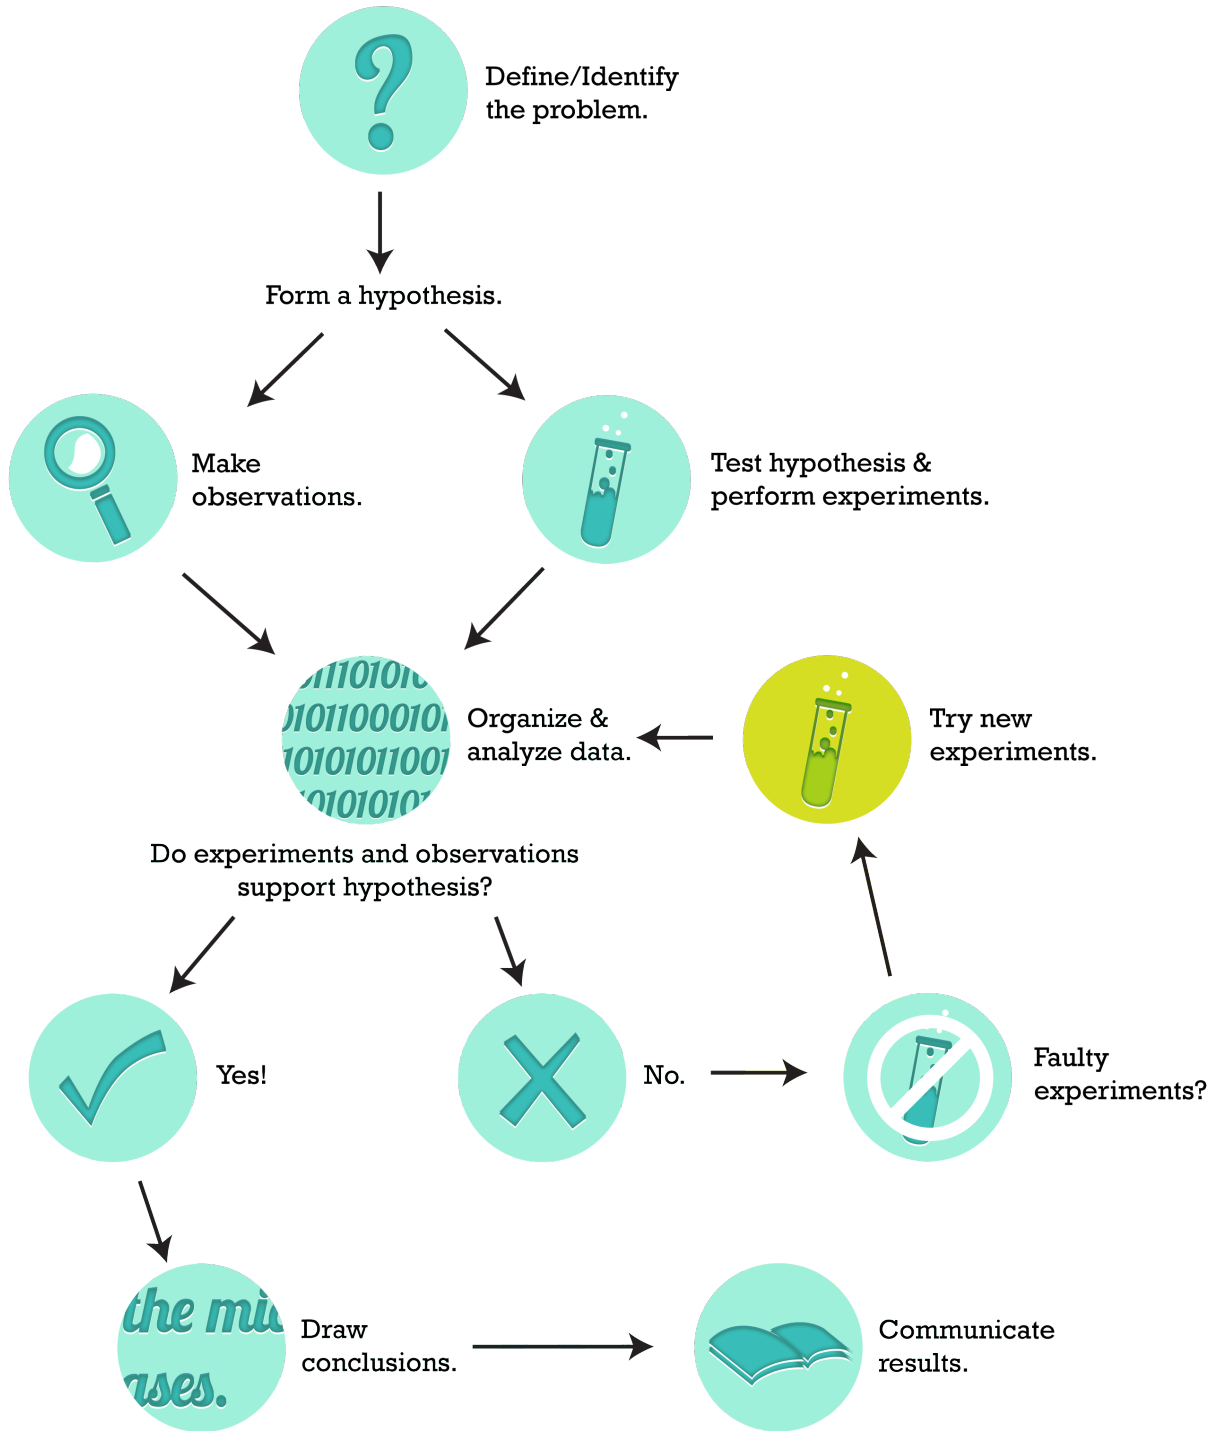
?

Define/Identify the problem.

Form a hypothesis.

Make observations.

Test hypothesis & perform experiments.

01110101010
010110001010
1010101100101
1010101010

Organize & analyze data.

Try new experiments.

Do experiments and observations support hypothesis?

Yes!

No.

Faulty experiments?

the mi
ases.

Draw conclusions.

Communicate results.